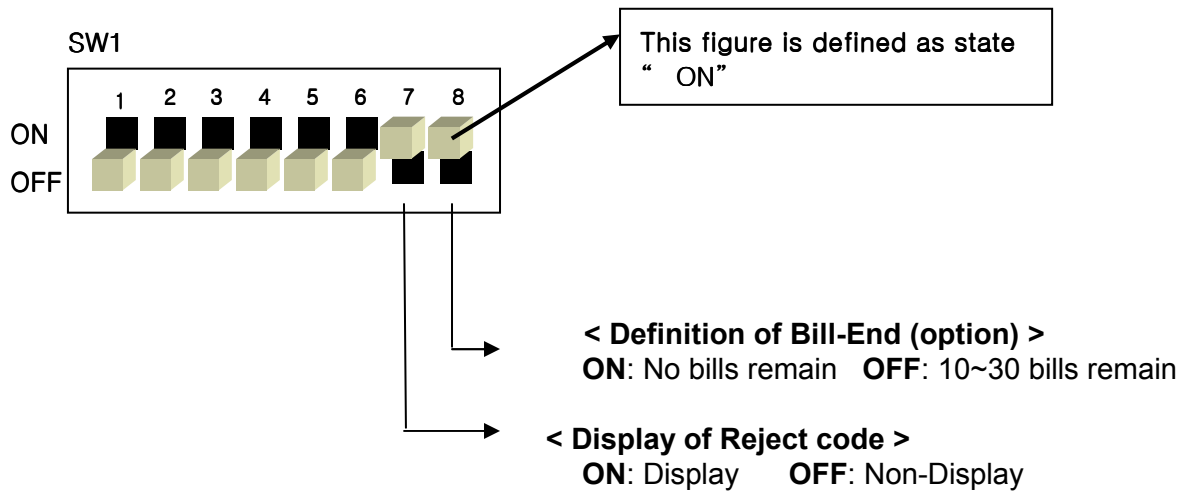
SW1

This figure is defined as state " ON"

1 2 3 4 5 6 7 8

ON

OFF

< Definition of Bill-End (option) >
**ON**: No bills remain **OFF**: 10~30 bills remain

< Display of Reject code >
**ON**: Display **OFF**: Non-Display